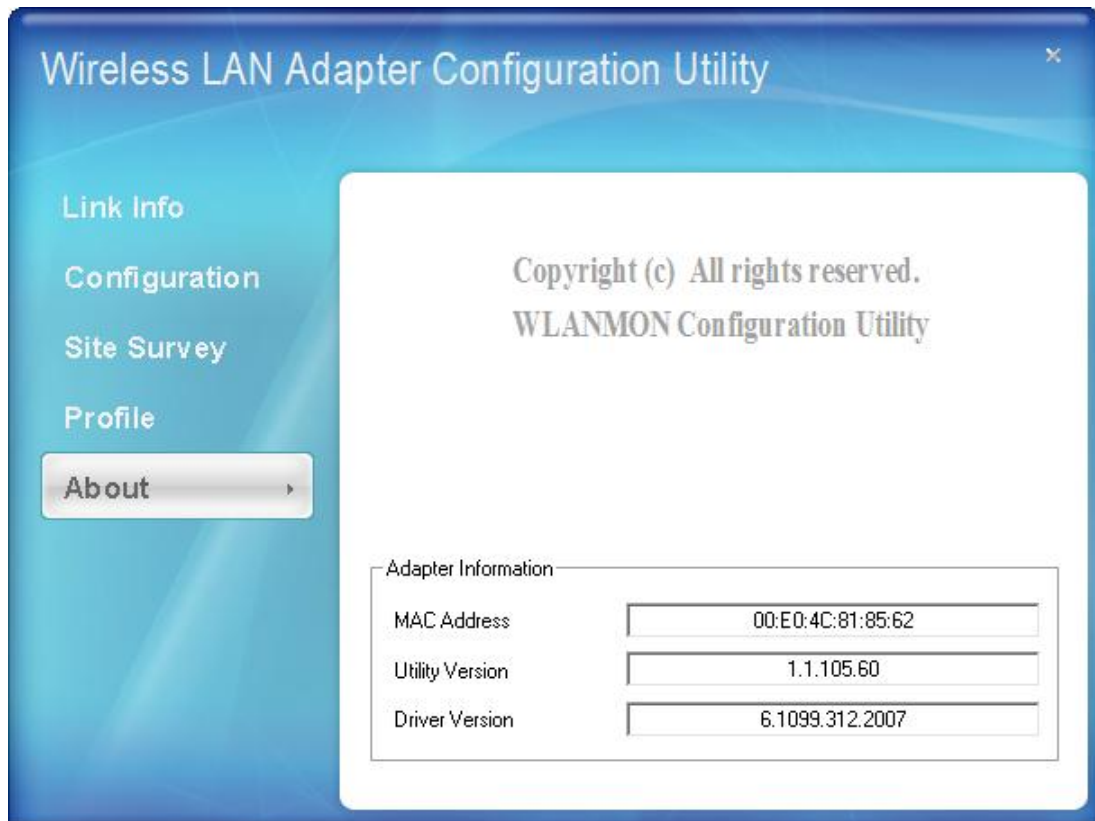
Wireless LAN Adapter Configuration Utility

×

Link Info

Configuration

Site Survey

Profile

About

Copyright (c) All rights reserved.

WLANMON Configuration Utility

Adapter Information

MAC Address 00:E0:4C:81:85:62

Utility Version 1.1.105.60

Driver Version 6.1099.312.2007